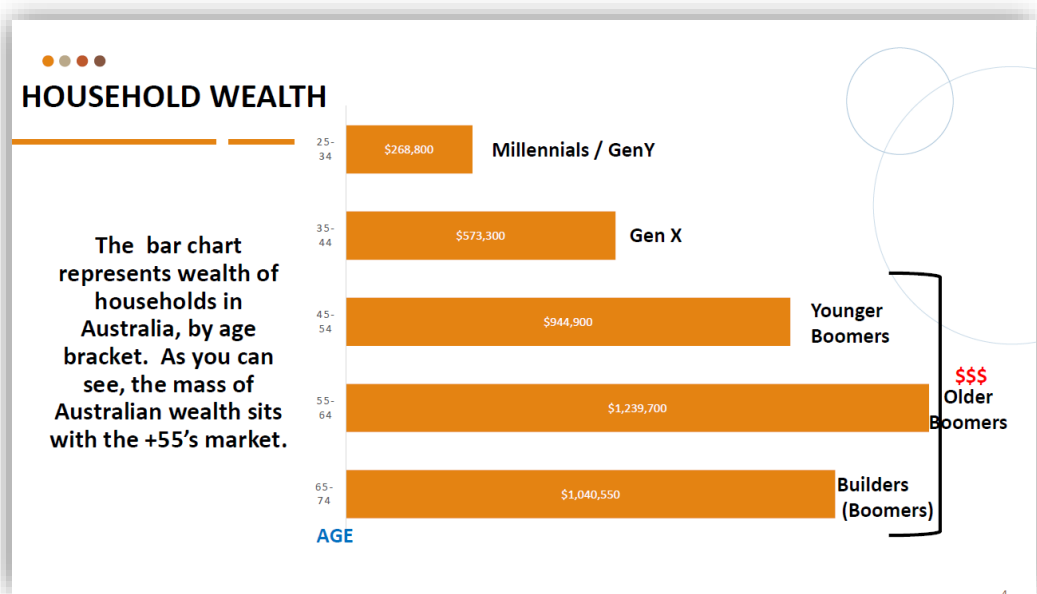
HOUSEHOLD WEALTH

The bar chart represents wealth of households in Australia, by age bracket. As you can see, the mass of Australian wealth sits with the +55's market.

25-34
$268,800
Millennials / GenY

35-44
$573,300
Gen X

45-54
$944,900
Younger Boomers

55-64
$1,239,700
$$$
Older Boomers

65-74
$1,040,550
Builders (Boomers)

AGE

4